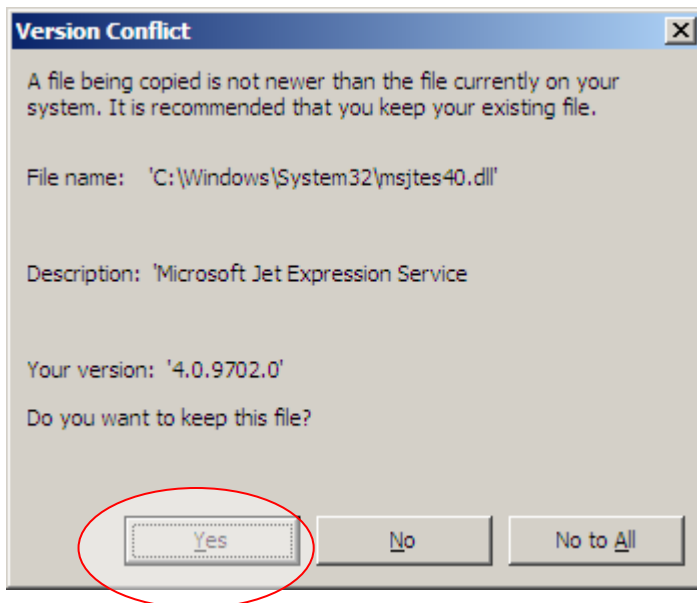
Version Conflict

X

A file being copied is not newer than the file currently on your system. It is recommended that you keep your existing file.

File name: 'C:\Windows\System32\msjtes40.dll'

Description: 'Microsoft Jet Expression Service

Your version: '4.0.9702.0'

Do you want to keep this file?

Yes

No

No to All